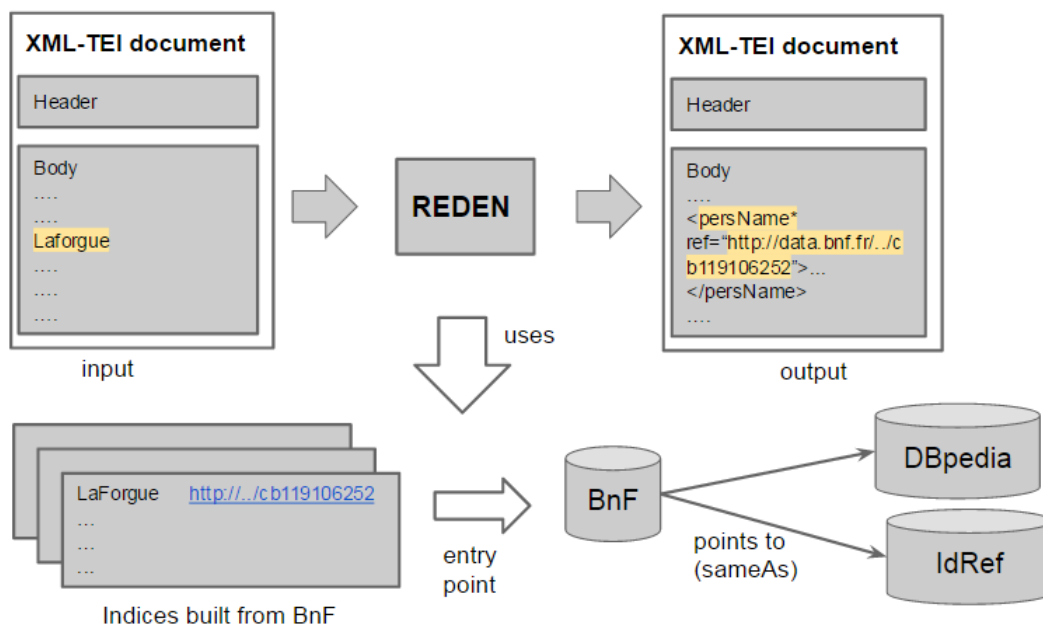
XML-TEI document

Header

Body
....
....
Laforgue
....
....
....

input

REDEN

XML-TEI document

Header

Body
....
<persName*
ref="http://data.bnf.fr/../cb119106252">...
</persName>
....

output

uses

LaForgue http://../cb119106252
...
...
...

Indices built from BnF

entry point

BnF

points to (sameAs)

DBpedia

IdRef